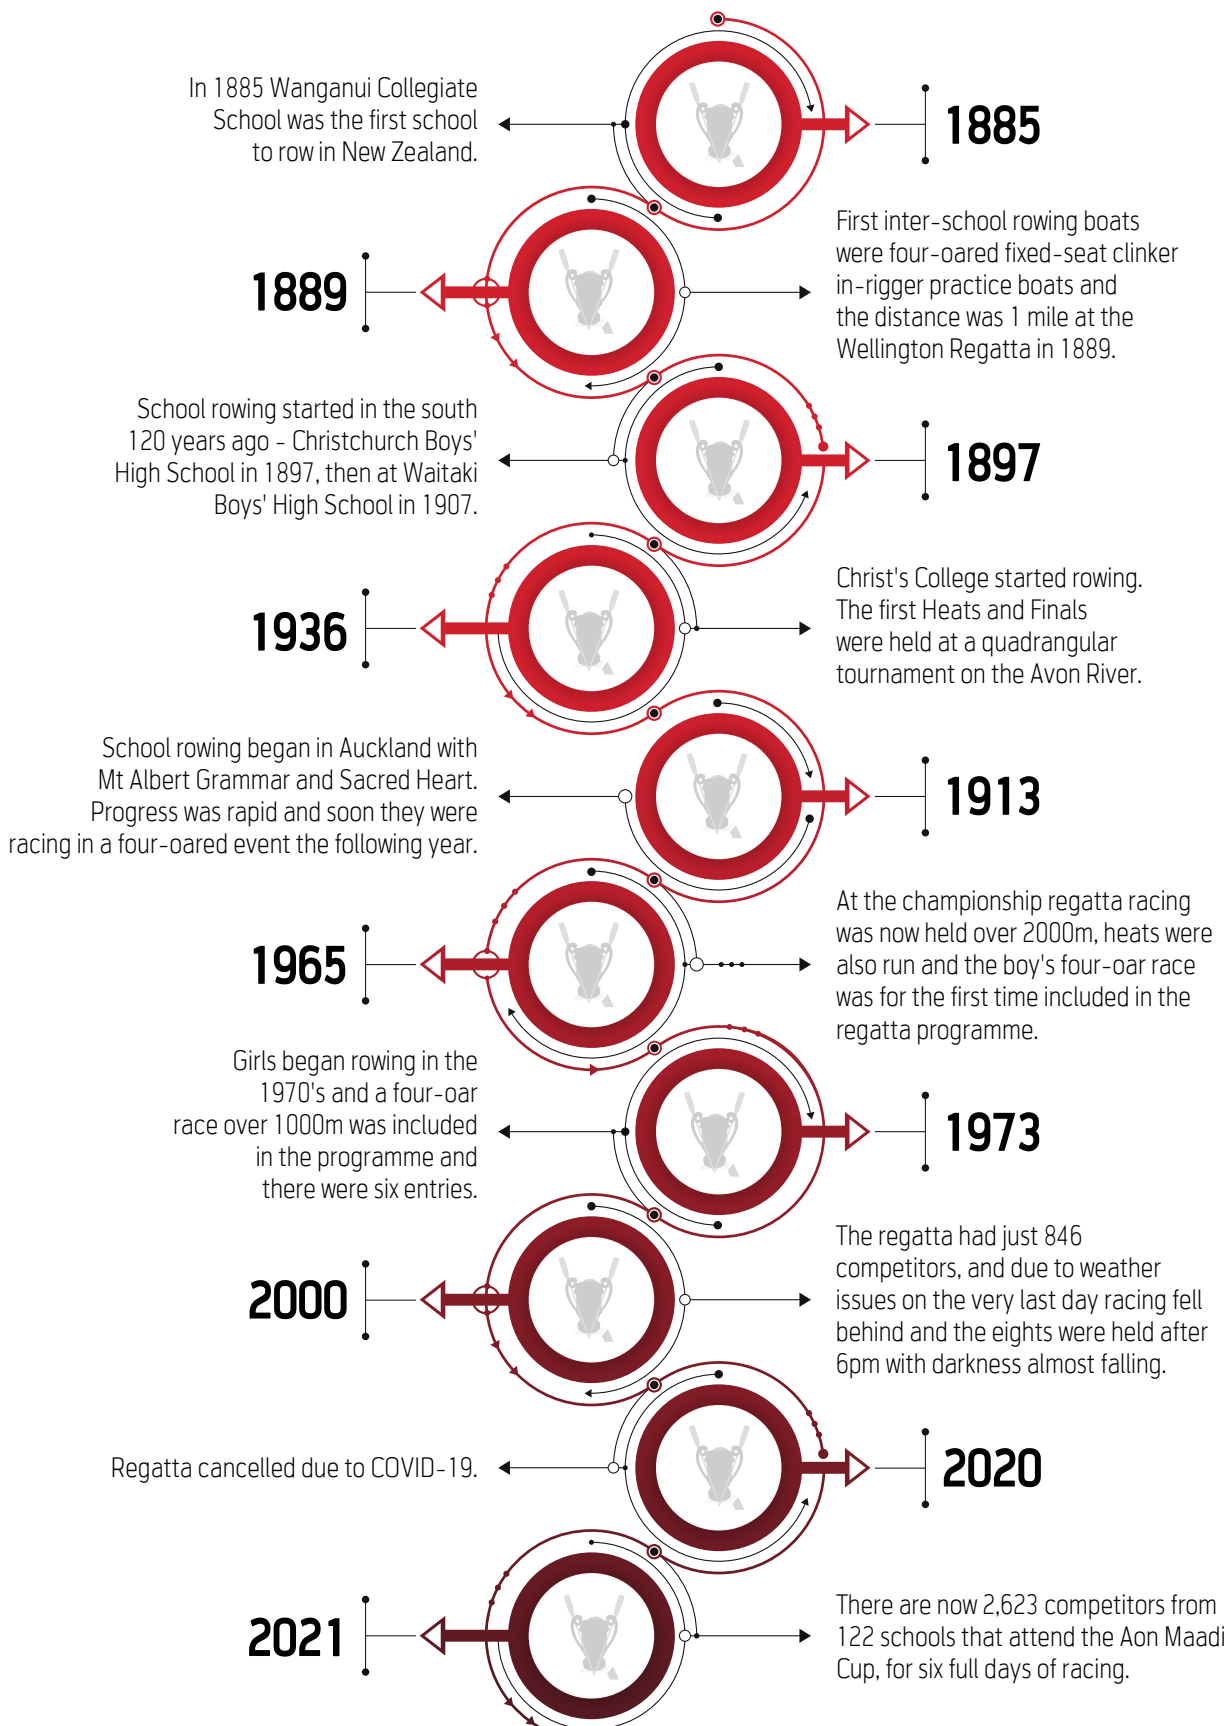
In 1885 Wanganui Collegiate School was the first school to row in New Zealand.

1885

1889

First inter-school rowing boats were four-oared fixed-seat clinker in-rigger practice boats and the distance was 1 mile at the Wellington Regatta in 1889.

School rowing started in the south 120 years ago - Christchurch Boys' High School in 1897, then at Waitaki Boys' High School in 1907.

1897

1936

Christ's College started rowing. The first Heats and Finals were held at a quadrangular tournament on the Avon River.

School rowing began in Auckland with Mt Albert Grammar and Sacred Heart. Progress was rapid and soon they were racing in a four-oared event the following year.

1913

1965

At the championship regatta racing was now held over 2000m, heats were also run and the boy's four-oar race was for the first time included in the regatta programme.

Girls began rowing in the 1970's and a four-oar race over 1000m was included in the programme and there were six entries.

1973

2000

The regatta had just 846 competitors, and due to weather issues on the very last day racing fell behind and the eights were held after 6pm with darkness almost falling.

Regatta cancelled due to COVID-19.

2020

2021

There are now 2,623 competitors from 122 schools that attend the Aon Maadi Cup, for six full days of racing.